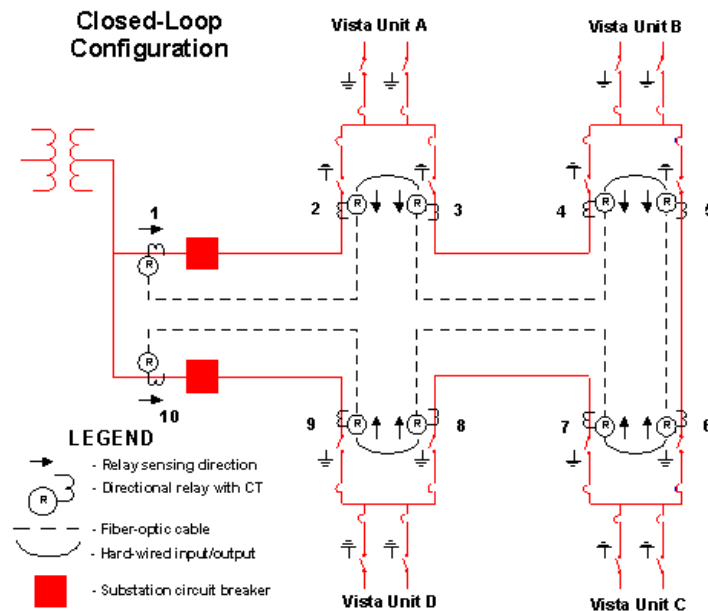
Closed-Loop Configuration

Vista Unit A

Vista Unit B

1

2

3

4

5

10

9

8

7

6

LEGEND

- Relay sensing direction

R - Directional relay with CT

- Fiber-optic cable

- Hard-wired input/output

- Substation circuit breaker

Vista Unit D

Vista Unit C